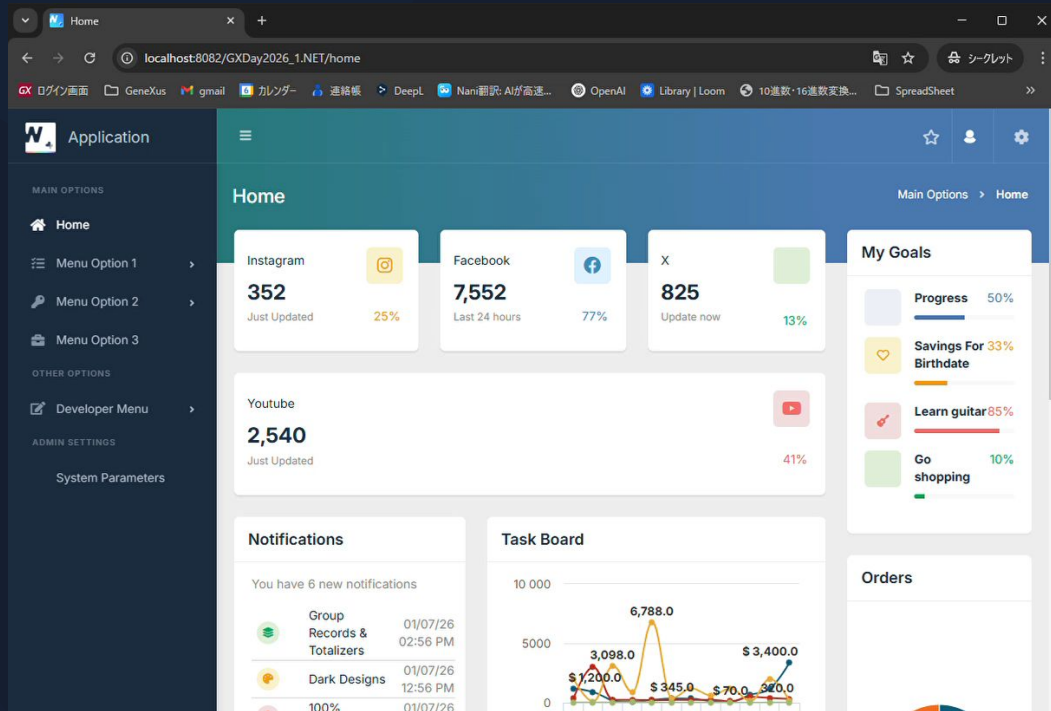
Home
localhost:8082/GXDay2026_1.NET/home
シークレット
ログイン画面 GeneXus gmail カレンダー 連絡帳 DeepL Nani翻訳: AIが高速... OpenAI Library | Loom 10進数・16進数変換... SpreadSheet

Application

MAIN OPTIONS
Home
Menu Option 1
Menu Option 2
Menu Option 3
OTHER OPTIONS
Developer Menu
ADMIN SETTINGS
System Parameters

Home
Main Options > Home

Instagram
352
Just Updated
25%

Facebook
7,552
Last 24 hours
77%

X
825
Update now
13%

Youtube
2,540
Just Updated
41%

My Goals
Progress 50%
Savings For Birthdate 33%
Learn guitar 85%
Go shopping 10%

Notifications
You have 6 new notifications
Group Records & Totalizers 01/07/26 02:56 PM
Dark Designs 01/07/26 12:56 PM
100% 01/07/26

Task Board
10 000
5000
0
6,788.0
3,098.0
$ 1,200.0
$ 345.0
$ 70.0
$ 3,400.0
320.0

Orders